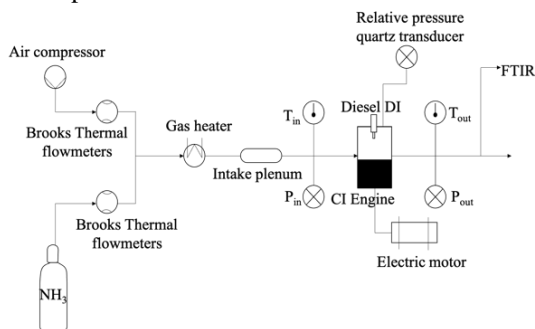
Relative pressure quartz transducer

Air compressor

FTIR

Brooks Thermal flowmeters

Gas heater

$T_{in}$

Diesel DI

$T_{out}$

Intake plenum

$P_{in}$

CI Engine

$P_{out}$

Brooks Thermal flowmeters

Electric motor

$NH_3$